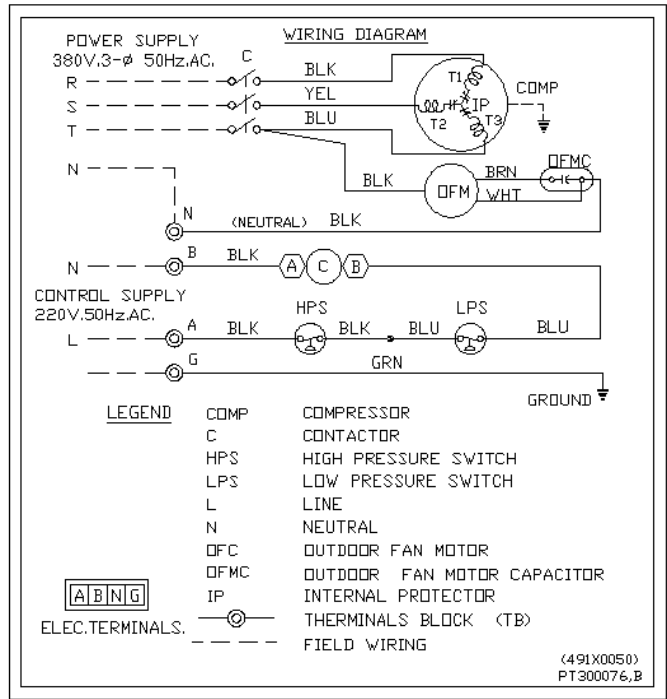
WIRING DIAGRAM

POWER SUPPLY
380V,3-ø 50Hz,AC.

C

R

S

T

BLK

YEL

BLU

T1

IP

T2

T3

COMP

N

BLK

OFM

BRN

WHT

OFMC

N

(NEUTRAL) BLK

N

B

BLK

A

C

B

CONTROL SUPPLY
220V,50Hz,AC.

HPS

LPS

L

A

BLK

BLK

BLU

BLU

G

GRN

GROUND

LEGEND

| | |
|---|---|
| COMP | COMPRESSOR |
| C | CONTACTOR |
| HPS | HIGH PRESSURE SWITCH |
| LPS | LOW PRESSURE SWITCH |
| L | LINE |
| N | NEUTRAL |
| OFC | OUTDOOR FAN MOTOR |
| OFMC | OUTDOOR FAN MOTOR CAPACITOR |
| IP | INTERNAL PROTECTOR |
| | THERMINALS BLOCK (TB) |
| | FIELD WIRING |

A B N G

ELEC.TERMINALS.

(491X0050)
PT300076,B